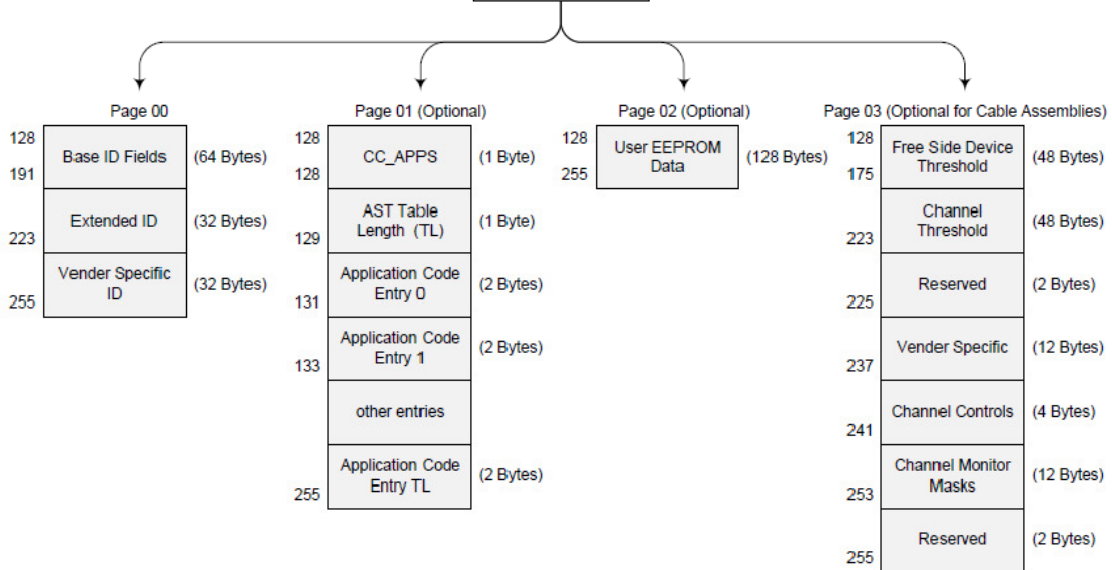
Page 00

128
191 Base ID Fields (64 Bytes)
223 Extended ID (32 Bytes)
255 Vender Specific ID (32 Bytes)

Page 01 (Optional)

128
128 CC_APPS (1 Byte)
129 AST Table Length (TL) (1 Byte)
131 Application Code Entry 0 (2 Bytes)
133 Application Code Entry 1 (2 Bytes)
other entries
255 Application Code Entry TL (2 Bytes)

Page 02 (Optional)

128
255 User EEPROM Data (128 Bytes)

Page 03 (Optional for Cable Assemblies)

128
175 Free Side Device Threshold (48 Bytes)
223 Channel Threshold (48 Bytes)
225 Reserved (2 Bytes)
237 Vender Specific (12 Bytes)
241 Channel Controls (4 Bytes)
253 Channel Monitor Masks (12 Bytes)
255 Reserved (2 Bytes)